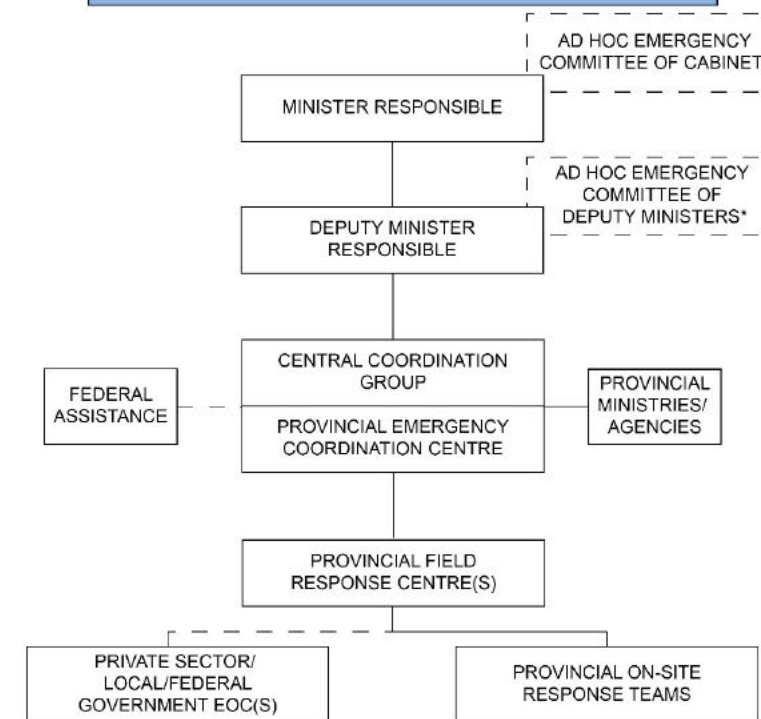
AD HOC EMERGENCY COMMITTEE OF CABINET

MINISTER RESPONSIBLE

AD HOC EMERGENCY COMMITTEE OF DEPUTY MINISTERS*

DEPUTY MINISTER RESPONSIBLE

FEDERAL ASSISTANCE

CENTRAL COORDINATION GROUP

PROVINCIAL EMERGENCY COORDINATION CENTRE

PROVINCIAL MINISTRIES/ AGENCIES

PROVINCIAL FIELD RESPONSE CENTRE(S)

PRIVATE SECTOR/ LOCAL/FEDERAL GOVERNMENT EOC(S)

PROVINCIAL ON-SITE RESPONSE TEAMS